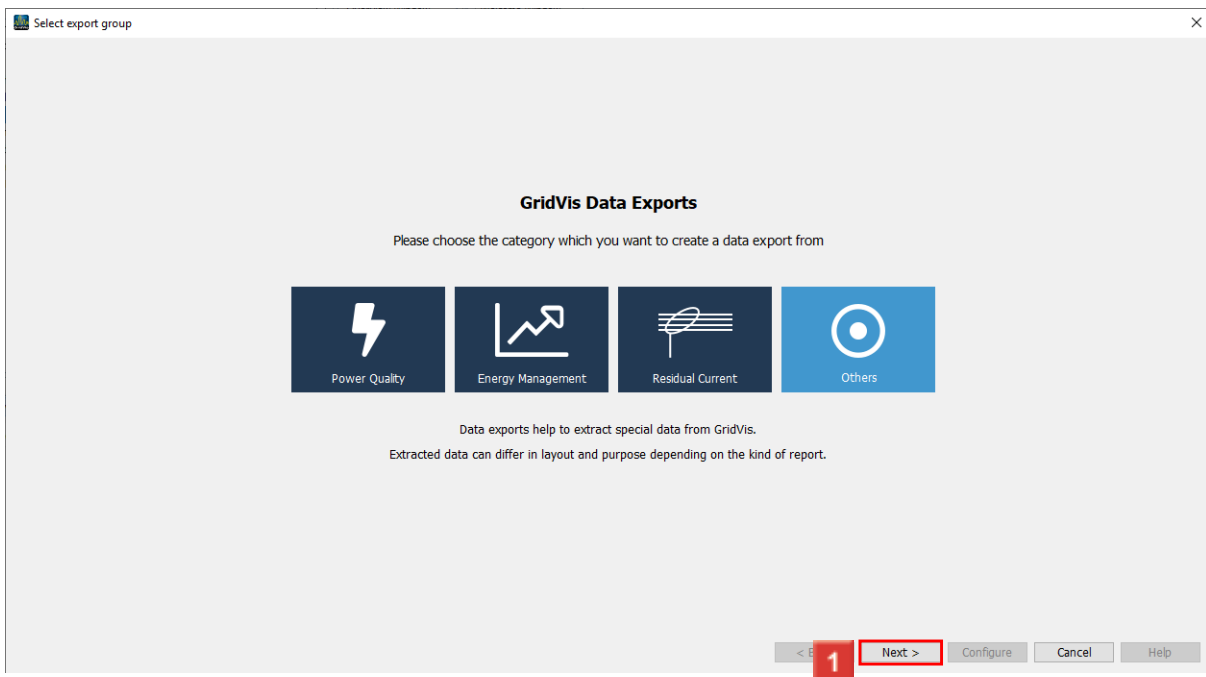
Select export group

×

GridVis Data Exports

Please choose the category which you want to create a data export from

Power Quality

Energy Management

Residual Current

Others

Data exports help to extract special data from GridVis.

Extracted data can differ in layout and purpose depending on the kind of report.

< B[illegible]

1

Next >

Configure

Cancel

Help